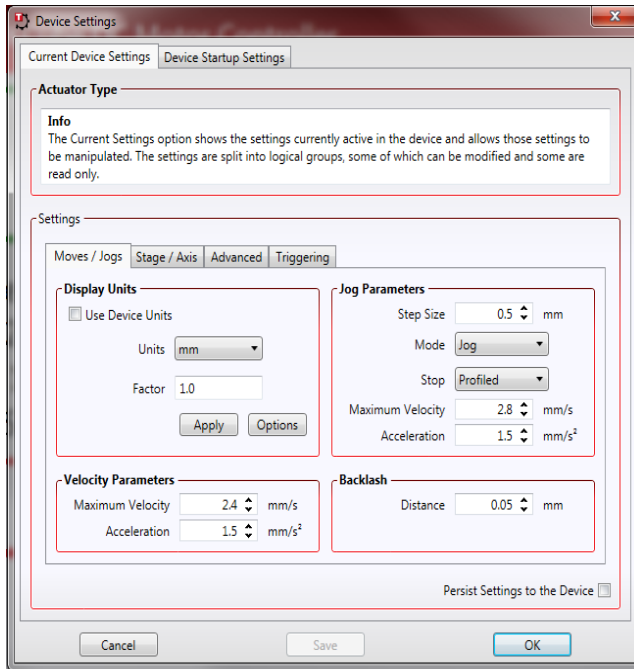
Device Settings

Current Device Settings | Device Startup Settings

Actuator Type

Info
The Current Settings option shows the settings currently active in the device and allows those settings to be manipulated. The settings are split into logical groups, some of which can be modified and some are read only.

Settings

Moves / Jogs | Stage / Axis | Advanced | Triggering

Display Units
Use Device Units
Units mm
Factor 1.0
Apply Options

Jog Parameters
Step Size 0.5 mm
Mode Jog
Stop Profiled
Maximum Velocity 2.8 mm/s
Acceleration 1.5 mm/s²

Velocity Parameters
Maximum Velocity 2.4 mm/s
Acceleration 1.5 mm/s²

Backlash
Distance 0.05 mm

Persist Settings to the Device

Cancel Save OK